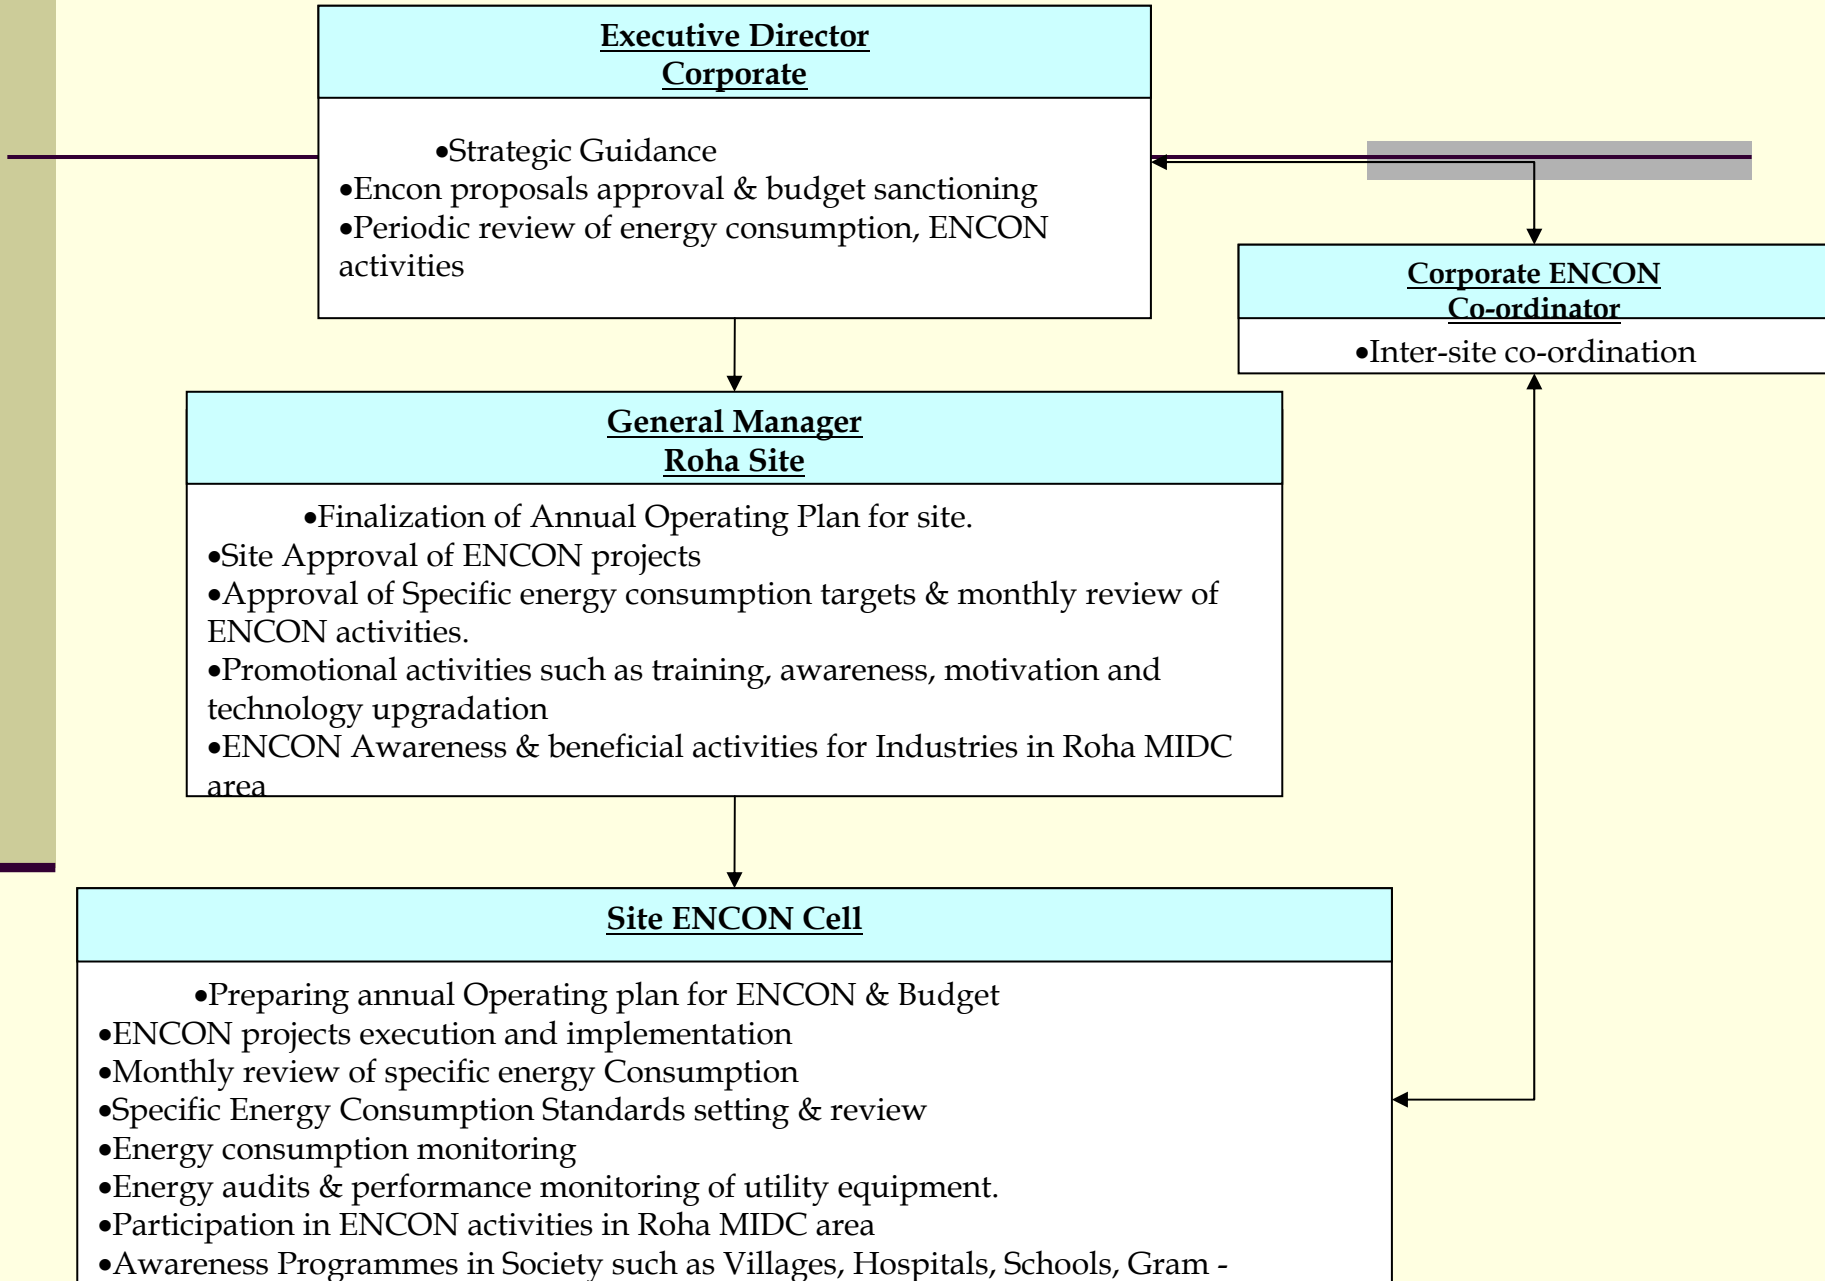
Executive Director
Corporate

•Strategic Guidance
•Encon proposals approval & budget sanctioning
•Periodic review of energy consumption, ENCON activities

Corporate ENCON
Co-ordinator

•Inter-site co-ordination

General Manager
Roha Site

•Finalization of Annual Operating Plan for site.
•Site Approval of ENCON projects
•Approval of Specific energy consumption targets & monthly review of ENCON activities.
•Promotional activities such as training, awareness, motivation and technology upgradation
•ENCON Awareness & beneficial activities for Industries in Roha MIDC area

Site ENCON Cell

•Preparing annual Operating plan for ENCON & Budget
•ENCON projects execution and implementation
•Monthly review of specific energy Consumption
•Specific Energy Consumption Standards setting & review
•Energy consumption monitoring
•Energy audits & performance monitoring of utility equipment.
•Participation in ENCON activities in Roha MIDC area
•Awareness Programmes in Society such as Villages, Hospitals, Schools, Gram -